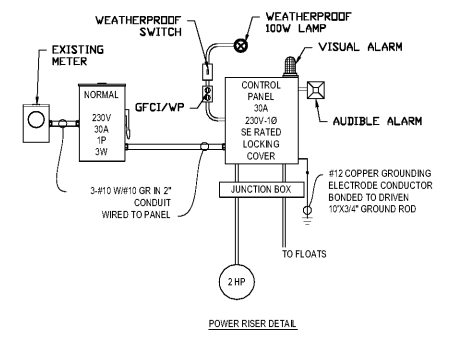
WEATHERPROOF SWITCH

WEATHERPROOF 100W LAMP

EXISTING METER

VISUAL ALARM

NORMAL
230V
30A
1P
3W

GFCI/WP

CONTROL PANEL
30A
230V-1Ø
SE RATED
LOCKING
COVER

AUDIBLE ALARM

3-#10 W/#10 GR IN 2" CONDUIT WIRED TO PANEL

JUNCTION BOX

#12 COPPER GROUNDING ELECTRODE CONDUCTOR BONDED TO DRIVEN 10'X3/4" GROUND ROD

TO FLOATS

2 HP

POWER RISER DETAIL